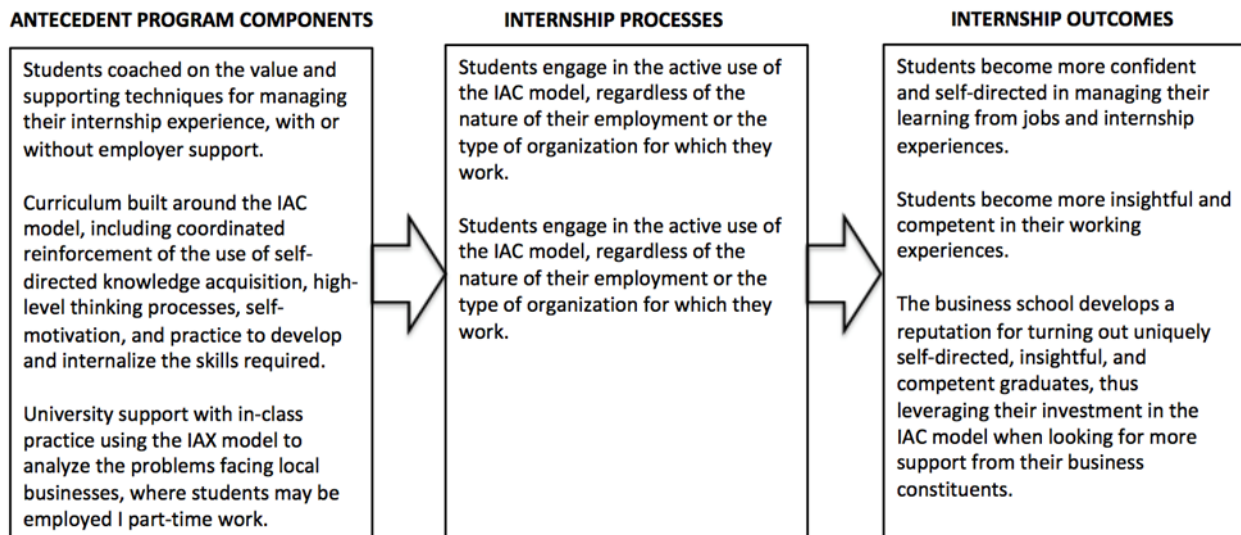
ANTECEDENT PROGRAM COMPONENTS

Students coached on the value and supporting techniques for managing their internship experience, with or without employer support.

Curriculum built around the IAC model, including coordinated reinforcement of the use of self-directed knowledge acquisition, high-level thinking processes, self-motivation, and practice to develop and internalize the skills required.

University support with in-class practice using the IAX model to analyze the problems facing local businesses, where students may be employed I part-time work.

INTERNSHIP PROCESSES

Students engage in the active use of the IAC model, regardless of the nature of their employment or the type of organization for which they work.

Students engage in the active use of the IAC model, regardless of the nature of their employment or the type of organization for which they work.

INTERNSHIP OUTCOMES

Students become more confident and self-directed in managing their learning from jobs and internship experiences.

Students become more insightful and competent in their working experiences.

The business school develops a reputation for turning out uniquely self-directed, insightful, and competent graduates, thus leveraging their investment in the IAC model when looking for more support from their business constituents.